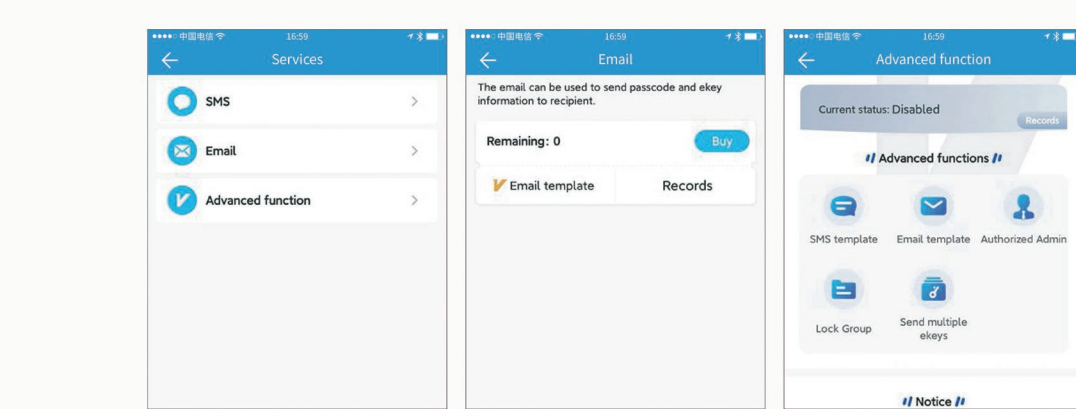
●●●●○ 中国电信 16:59

Services

SMS

Email

Advanced function

●●●●○ 中国电信 16:59

Email

The email can be used to send passcode and ekey information to recipient.

Remaining: 0

Buy

Email template

Records

●●●●○ 中国电信 16:59

Advanced function

Current status: Disabled

Records

Advanced functions

SMS template

Email template

Authorized Admin

Lock Group

Send multiple ekeys

Notice